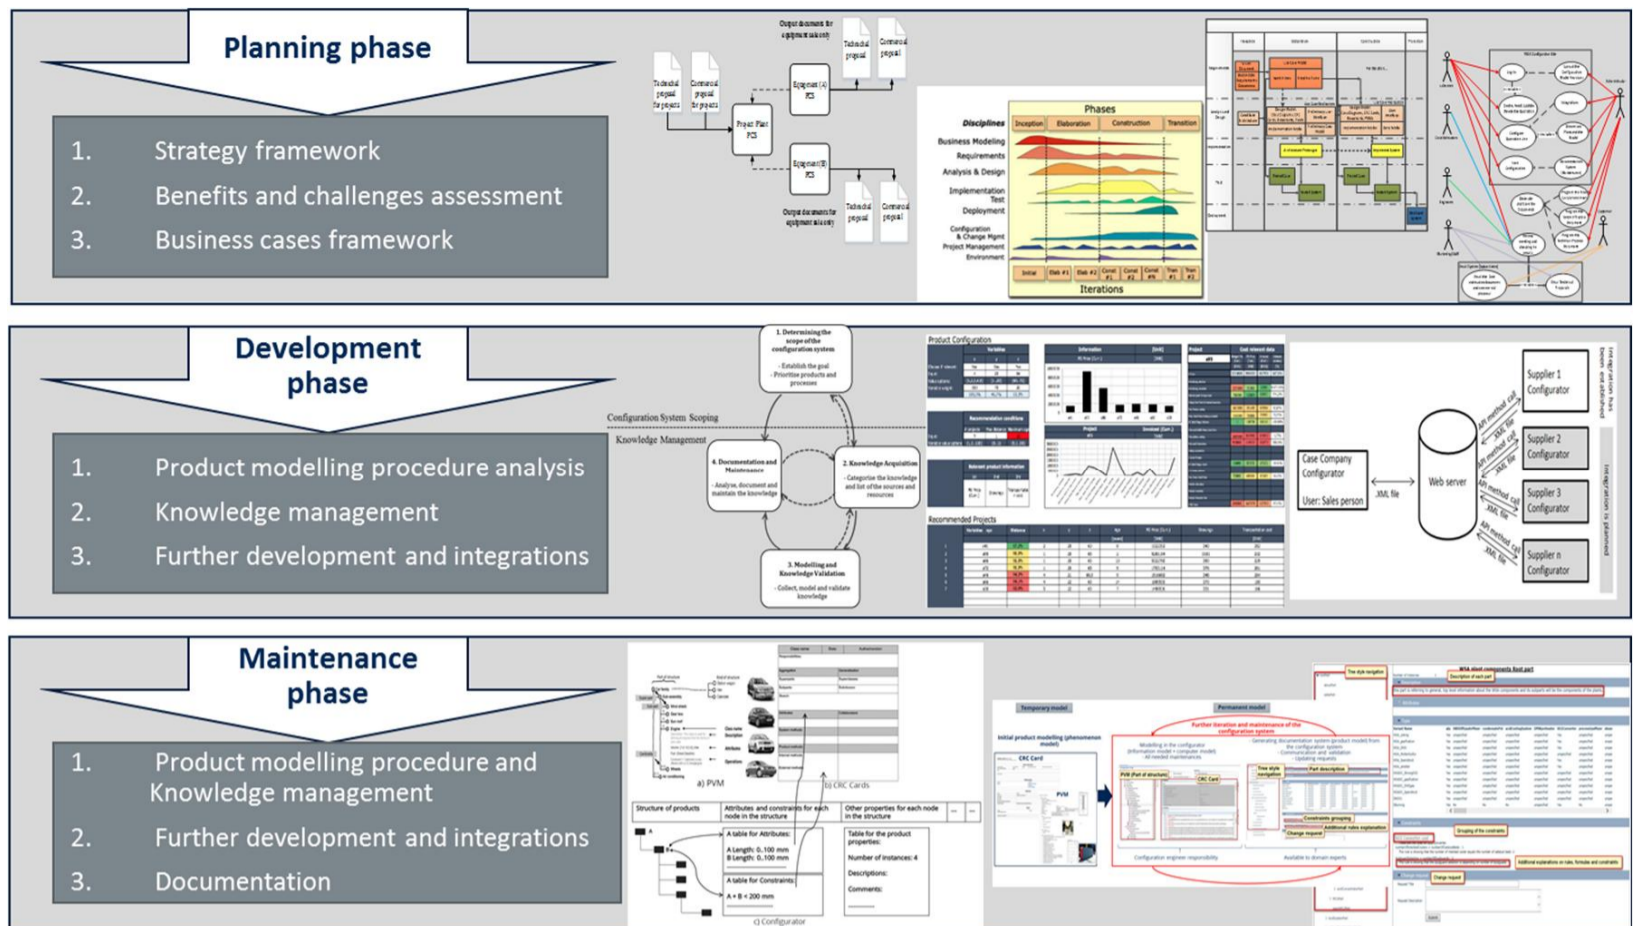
Planning phase

1. Strategy framework
2. Benefits and challenges assessment
3. Business cases framework

Output documents for equipment sales entity

Technical proposal

Commercial proposal

Technical proposal for projects

Commercial proposal for projects

Project Plan PCS

Equipment (A) PCS

Equipment (B) PCS

Output documents for equipment sales entity

Technical proposal

Commercial proposal

Phases

Disciplines

Inception

Elaboration

Construction

Transition

Business Modeling

Requirements

Analysis & Design

Implementation

Test

Deployment

Configuration & Change Mgmt

Project Management

Environment

Initial

Elab #1

Elab #2

Const #1

Const #2

Const #N

Tran #1

Tran #2

Iterations

Development phase

1. Product modelling procedure analysis
2. Knowledge management
3. Further development and integrations

1. Determining the scope of the configuration system
- Establish the goal
- Prioritize products and processes

Configuration System Scoping

Knowledge Management

4. Documentation and Maintenance
- Analyse, document and maintain the knowledge

2. Knowledge Acquisition
- Categorise the knowledge and list of the sources and resources

3. Modelling and Knowledge Validation
- Collect, model and validate knowledge

Product Configuration

Recommended Projects

Supplier 1 Configurator

Supplier 2 Configurator

Supplier 3 Configurator

Supplier n Configurator

Case Company Configurator

User: Sales person

XML file

Web server

API method call

XML file

Integration has been established

Integration is planned

Maintenance phase

1. Product modelling procedure and Knowledge management
2. Further development and integrations
3. Documentation

a) PVM

b) CRC Cards

Structure of products

Attributes and constraints for each node in the structure

Other properties for each node in the structure

A table for Attributes:
A Length: 0..100 mm
B Length: 0..100 mm

A table for Constraints:
A + B < 200 mm

Table for the product properties:
Number of instances: 4
Descriptions:
Comments:

c) Configurator

Temporary model

Permanent model

Initial product modelling (phenomenon model)

CRC Card

PVM

Further iteration and maintenance of the configuration system

Configurator engineer responsibility

Available to domain experts

Part description

Change request